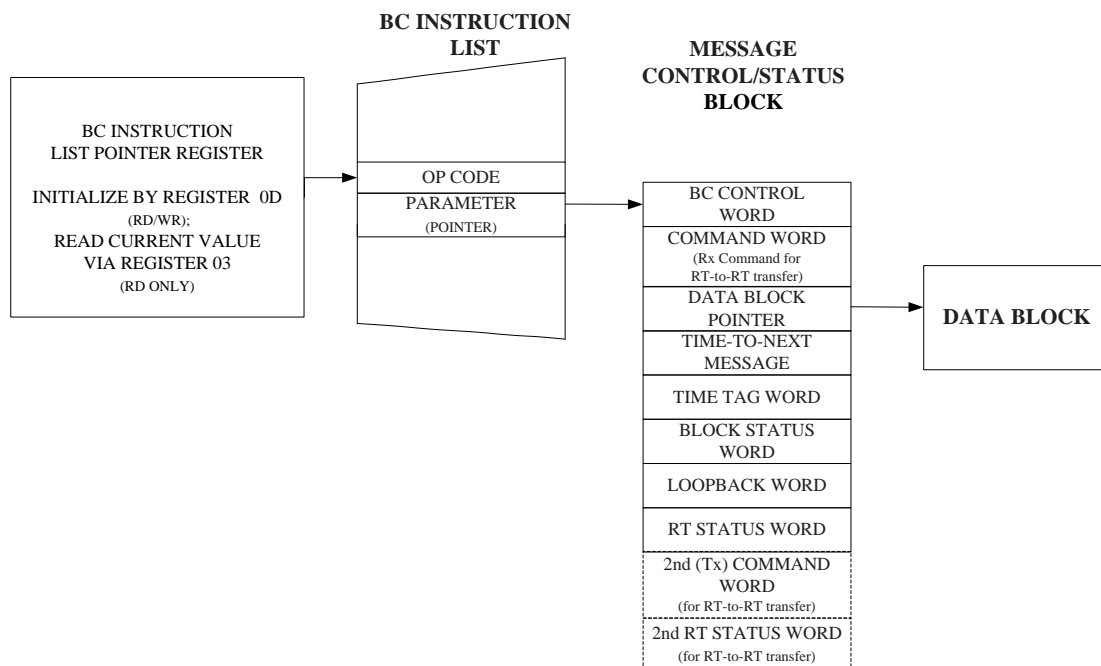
BC INSTRUCTION LIST POINTER REGISTER

INITIALIZE BY REGISTER 0D (RD/WR); READ CURRENT VALUE VIA REGISTER 03 (RD ONLY)

BC INSTRUCTION LIST

OP CODE

PARAMETER (POINTER)

MESSAGE CONTROL/STATUS BLOCK

BC CONTROL WORD

COMMAND WORD (Rx Command for RT-to-RT transfer)

DATA BLOCK POINTER

TIME-TO-NEXT MESSAGE

TIME TAG WORD

BLOCK STATUS WORD

LOOPBACK WORD

RT STATUS WORD

2nd (Tx) COMMAND WORD (for RT-to-RT transfer)

2nd RT STATUS WORD (for RT-to-RT transfer)

DATA BLOCK